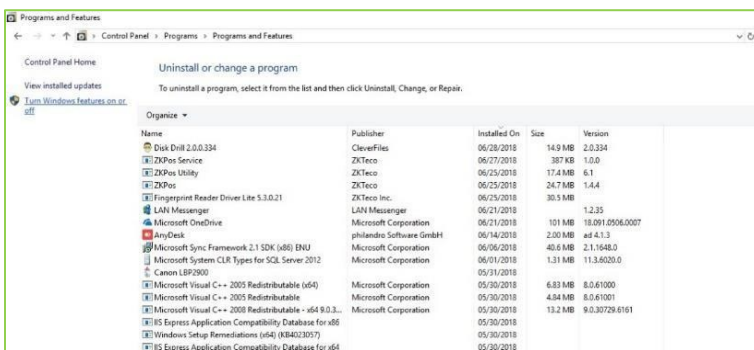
Programs and Features

← → ↑ > Control Panel > Programs > Programs and Features

Control Panel Home

View installed updates

Turn Windows features on or off

Uninstall or change a program

To uninstall a program, select it from the list and then click Uninstall, Change, or Repair.

Organize ▾

| Name | Publisher | Installed On | Size | Version |
|---|---|---|---|---|
| Disk Drill 2.0.0.334 | CleverFiles | 06/28/2018 | 14.9 MB | 2.0.334 |
| ZKPos Service | ZKTeco | 06/27/2018 | 387 KB | 1.0.0 |
| ZKPos Utility | ZKTeco | 06/25/2018 | 17.4 MB | 6.1 |
| ZKPos | ZKTeco | 06/25/2018 | 24.7 MB | 1.4.4 |
| Fingerprint Reader Driver Lite 5.3.0.21 | ZKTeco Inc. | 06/25/2018 | 30.5 MB | |
| LAN Messenger | LAN Messenger | 06/21/2018 | | 1.2.35 |
| Microsoft OneDrive | Microsoft Corporation | 06/21/2018 | 101 MB | 18.091.0506.0007 |
| AnyDesk | philandro Software GmbH | 06/14/2018 | 2.00 MB | ad 4.1.3 |
| Microsoft Sync Framework 2.1 SDK (x86) ENU | Microsoft Corporation | 06/06/2018 | 40.6 MB | 2.1.1648.0 |
| Microsoft System CLR Types for SQL Server 2012 | Microsoft Corporation | 06/01/2018 | 1.31 MB | 11.3.6020.0 |
| Canon LBP2900 | | 05/31/2018 | | |
| Microsoft Visual C++ 2005 Redistributable (x64) | Microsoft Corporation | 05/30/2018 | 6.83 MB | 8.0.61000 |
| Microsoft Visual C++ 2005 Redistributable | Microsoft Corporation | 05/30/2018 | 4.84 MB | 8.0.61001 |
| Microsoft Visual C++ 2008 Redistributable - x64 9.0.3... | Microsoft Corporation | 05/30/2018 | 13.2 MB | 9.0.30729.6161 |
| IIS Express Application Compatibility Database for x86 | | 05/30/2018 | | |
| Windows Setup Remediations (x64) (KB4023057) | | 05/30/2018 | | |
| IIS Express Application Compatibility Database for x64 | | 05/30/2018 | | |